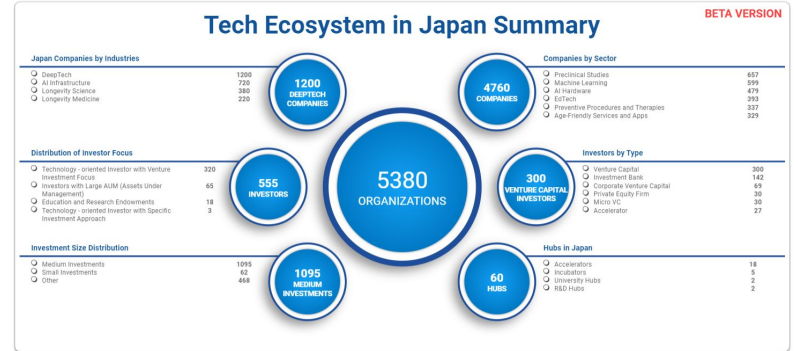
Tech Ecosystem in Japan Summary

BETA VERSION

Japan Companies by Industries

| | |
|---|---|
| DeepTech | 1200 |
| AI Infrastructure | 720 |
| Longevity Science | 380 |
| Longevity Medicine | 220 |

1200
DEEPTECH COMPANIES

Distribution of Investor Focus

| | |
|---|---|
| Technology - oriented Investor with Venture Investment Focus | 320 |
| Investors with Large AUM (Assets Under Management) | 65 |
| Education and Research Endowments | 18 |
| Technology - oriented Investor with Specific Investment Approach | 3 |

555
INVESTORS

Investment Size Distribution

| | |
|---|---|
| Medium Investments | 1095 |
| Small Investments | 62 |
| Other | 468 |

1095
MEDIUM INVESTMENTS

5380
ORGANIZATIONS

Companies by Sector

| | |
|---|---|
| Preclinical Studies | 657 |
| Machine Learning | 599 |
| AI Hardware | 479 |
| EdTech | 393 |
| Preventive Procedures and Therapies | 337 |
| Age-Friendly Services and Apps | 329 |

4760
COMPANIES

Investors by Type

| | |
|---|---|
| Venture Capital | 300 |
| Investment Bank | 142 |
| Corporate Venture Capital | 69 |
| Private Equity Firm | 30 |
| Micro VC | 30 |
| Accelerator | 27 |

300
VENTURE CAPITAL INVESTORS

Hubs in Japan

| | |
|---|---|
| Accelerators | 18 |
| Incubators | 5 |
| University Hubs | 2 |
| R&D Hubs | 2 |

60
HUBS